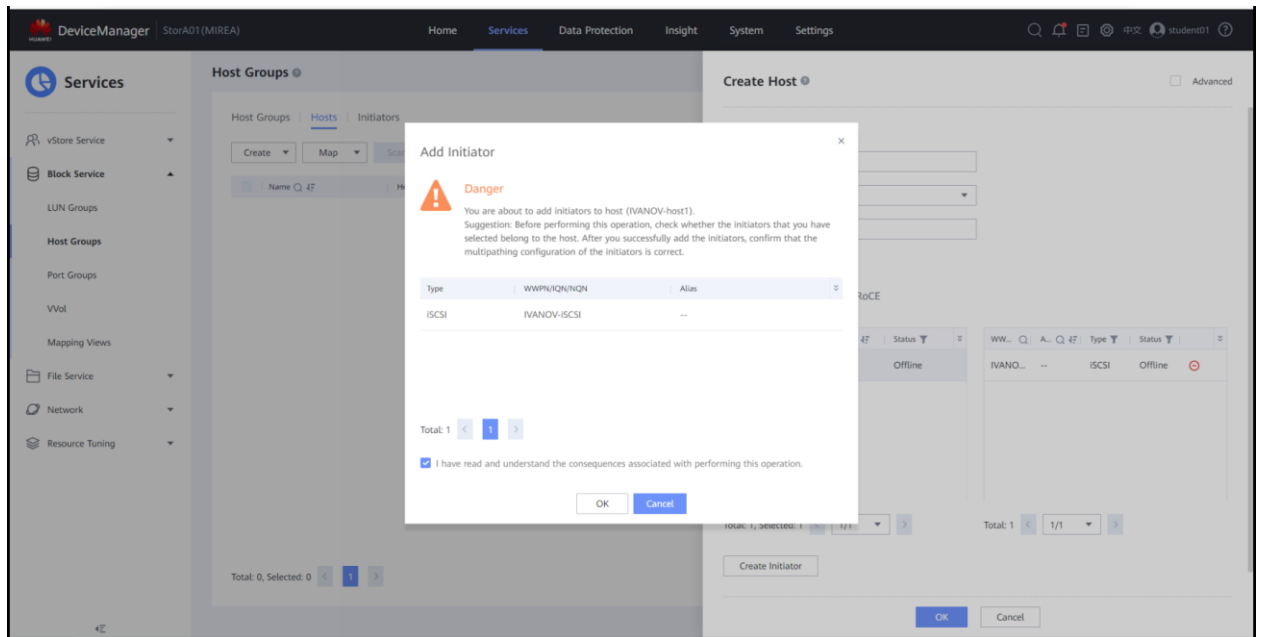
HUAWEI DeviceManager StorA01(MIREA) Home Services Data Protection Insight System Settings 中文 student01

Services

vStore Service
Block Service
LUN Groups
Host Groups
Port Groups
VVol
Mapping Views
File Service
Network
Resource Tuning

Host Groups

Host Groups | Hosts | Initiators

Create Map Sca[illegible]

Name

Total: 0, Selected: 0 1

Create Host

Advanced

RoCE

Status | WW... | A... | Type | Status
Offline | IVANO... | -- | iSCSI | Offline

Total: 1, Selected: 1 1/1

Total: 1 1/1

Create Initiator

OK Cancel

Add Initiator

Danger

You are about to add initiators to host (IVANOV-host1).
Suggestion: Before performing this operation, check whether the initiators that you have selected belong to the host. After you successfully add the initiators, confirm that the multipathing configuration of the initiators is correct.

| Type | WWPN/IQN/NQN | Alias |
|---|---|---|
| iSCSI | IVANOV-iSCSI | -- |

Total: 1 1

I have read and understand the consequences associated with performing this operation.

OK Cancel